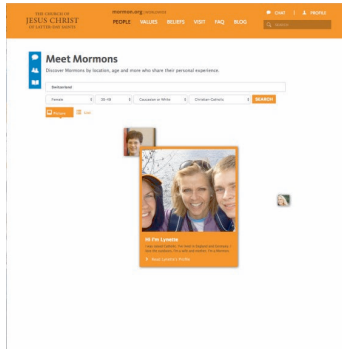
THE CHURCH OF JESUS CHRIST OF LATTER-DAY SAINTS

mormon.org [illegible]

PEOPLE VALUES BELIEFS VISIT FAQ BLOG

CHAT PROFILE

Search

Meet Mormons

Discover Mormons by location, age and more who share their personal experience.

Switzerland

Female 30-49 Caucasian or White Christian Beliefs SEARCH

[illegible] List

Hi I'm Lynette

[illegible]

View Lynette's Profile